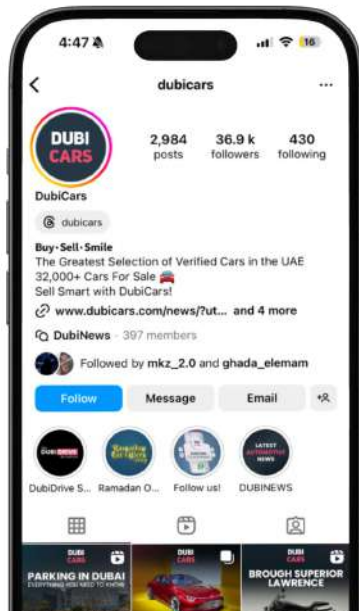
4:47
16
dubicars
...
DUBI CARS
2,984 posts
36.9 k followers
430 following
DubiCars
dubicars
Buy·Sell·Smile
The Greatest Selection of Verified Cars in the UAE
32,000+ Cars For Sale 🚘
Sell Smart with DubiCars!
www.dubicars.com/news/?ut... and 4 more
DubiNews · 397 members
Followed by mkz_2.0 and ghada_elemam
Follow
Message
Email
DubiDrive S...
Ramadan O...
Follow us!
DUBINEWS
LATEST AUTOMOTIVE NEWS
DUBI CARS
PARKING IN DUBAI
EVERYTHING YOU NEED TO KNOW
DUBI CARS
DUBI CARS
BROUGH SUPERIOR LAWRENCE